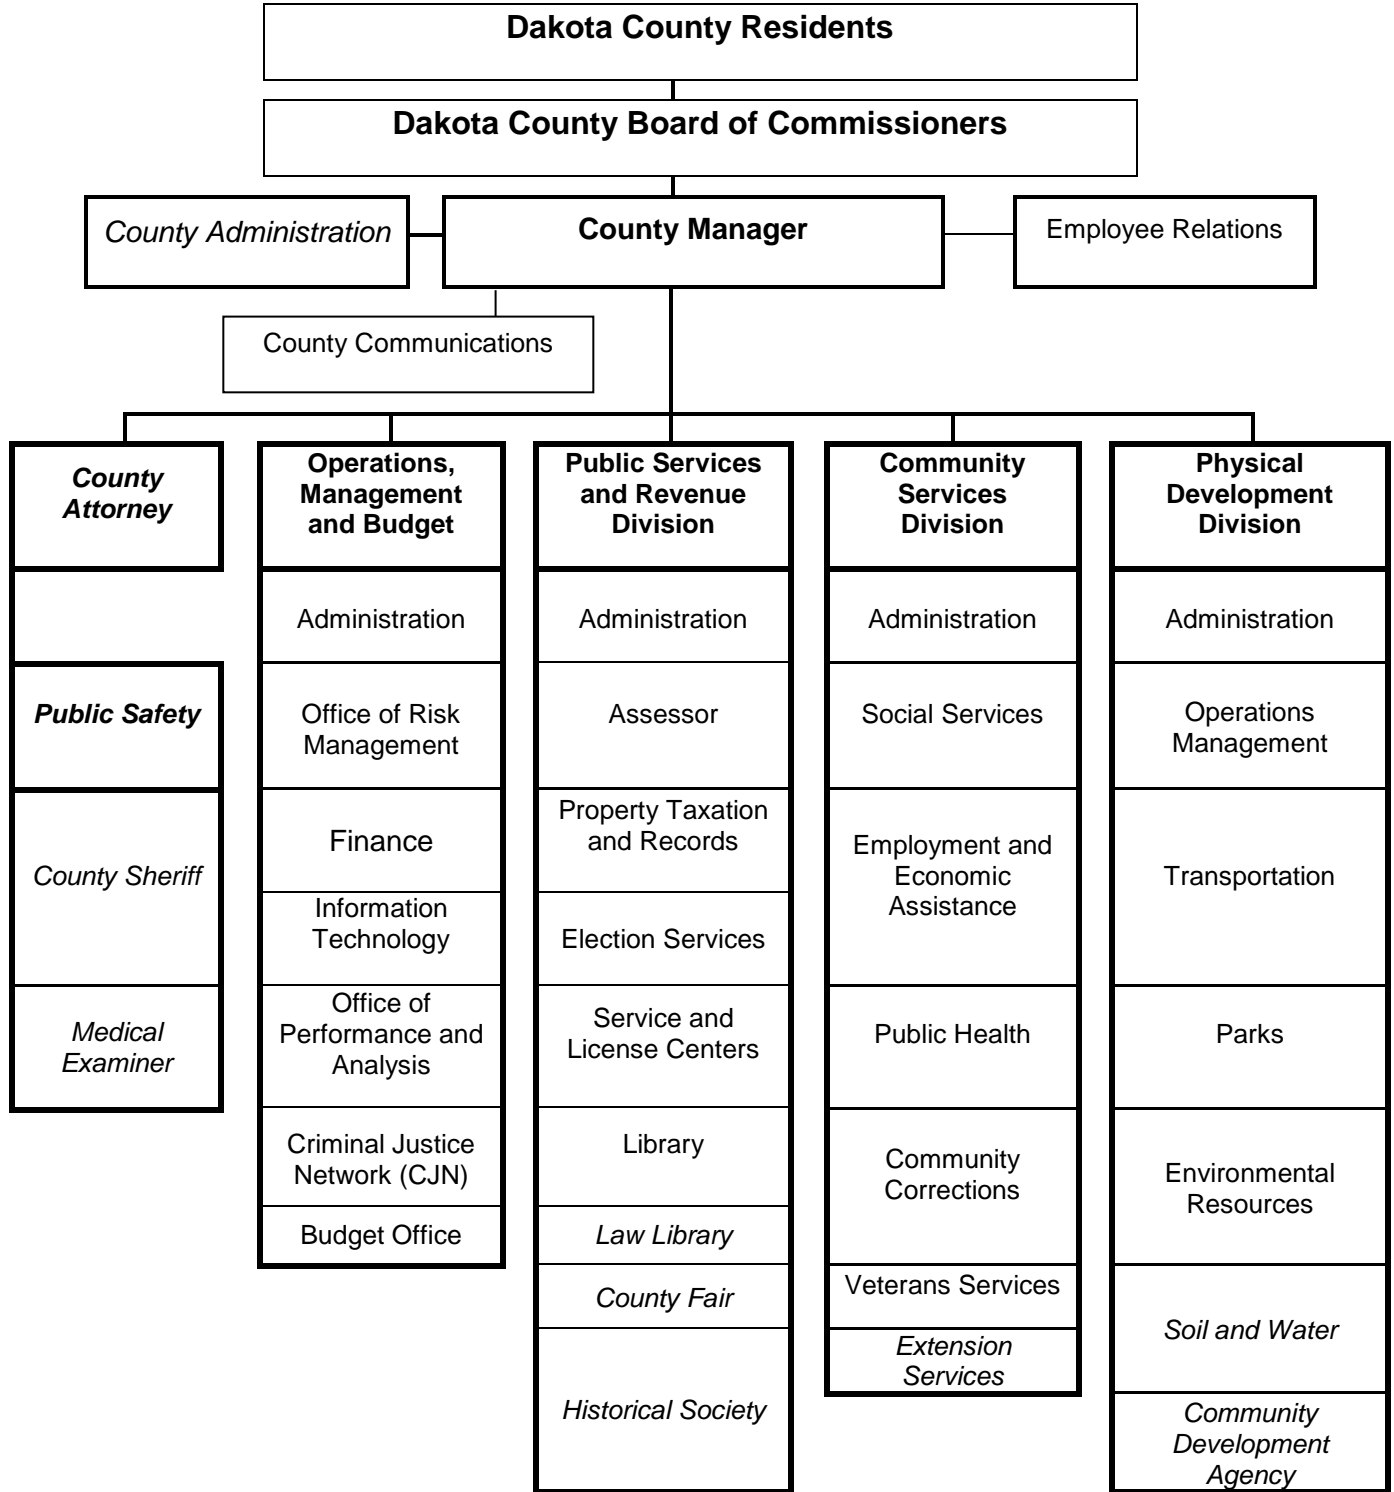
Dakota County Residents

Dakota County Board of Commissioners

County Administration

County Manager

Employee Relations

County Communications

County Attorney

Public Safety

County Sheriff

Medical Examiner

Operations, Management and Budget

Administration

Office of Risk Management

Finance

Information Technology

Office of Performance and Analysis

Criminal Justice Network (CJN)

Budget Office

Public Services and Revenue Division

Administration

Assessor

Property Taxation and Records

Election Services

Service and License Centers

Library

Law Library

County Fair

Historical Society

Community Services Division

Administration

Social Services

Employment and Economic Assistance

Public Health

Community Corrections

Veterans Services

Extension Services

Physical Development Division

Administration

Operations Management

Transportation

Parks

Environmental Resources

Soil and Water

Community Development Agency